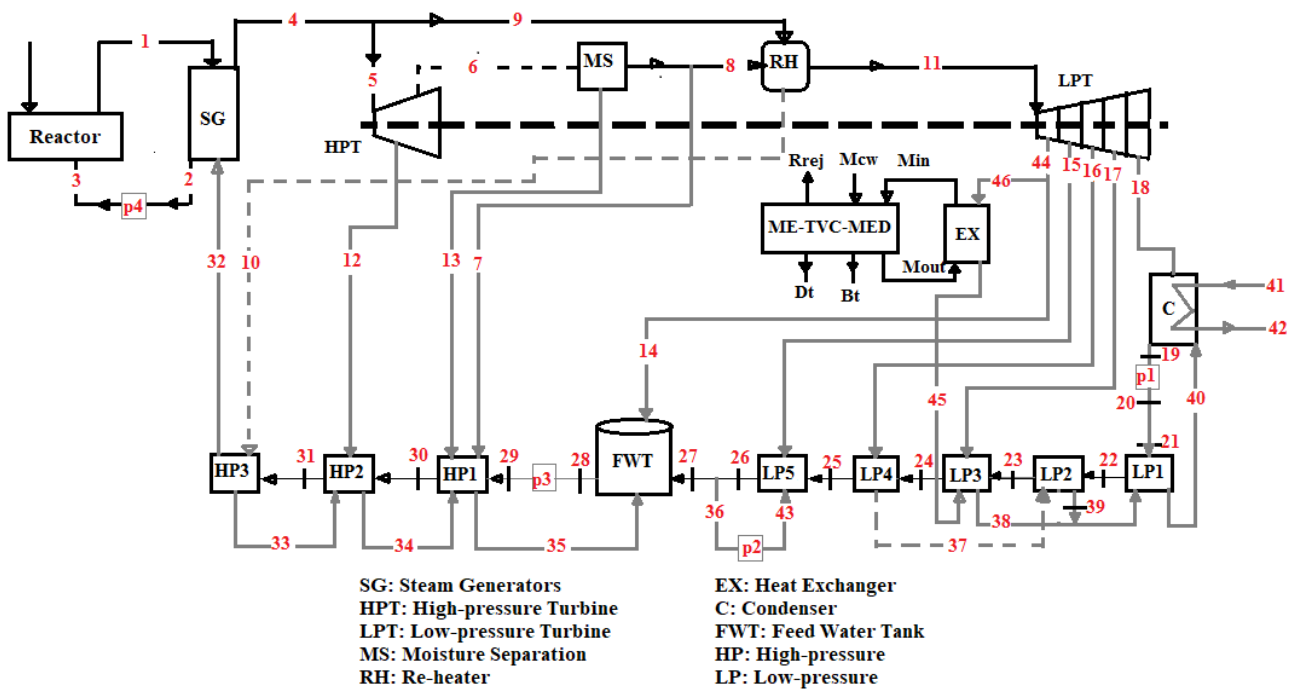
Reactor
1
SG
4
9
5
6
MS
8
RH
11
LPT
HPT
3
2
p4
Rrej
Mcw
Min
44
15
16
17
18
46
ME-TVC-MED
EX
Mout
Dt
Bt
32
10
12
13
7
14
C
41
42
19
p1
20
40
45
21
HP3
31
HP2
30
HP1
29
p3
28
FWT
27
26
LP5
25
LP4
24
LP3
23
LP2
22
LP1
39
38
33
34
35
36
43
p2
37

SG: Steam Generators
HPT: High-pressure Turbine
LPT: Low-pressure Turbine
MS: Moisture Separation
RH: Re-heater

EX: Heat Exchanger
C: Condenser
FWT: Feed Water Tank
HP: High-pressure
LP: Low-pressure